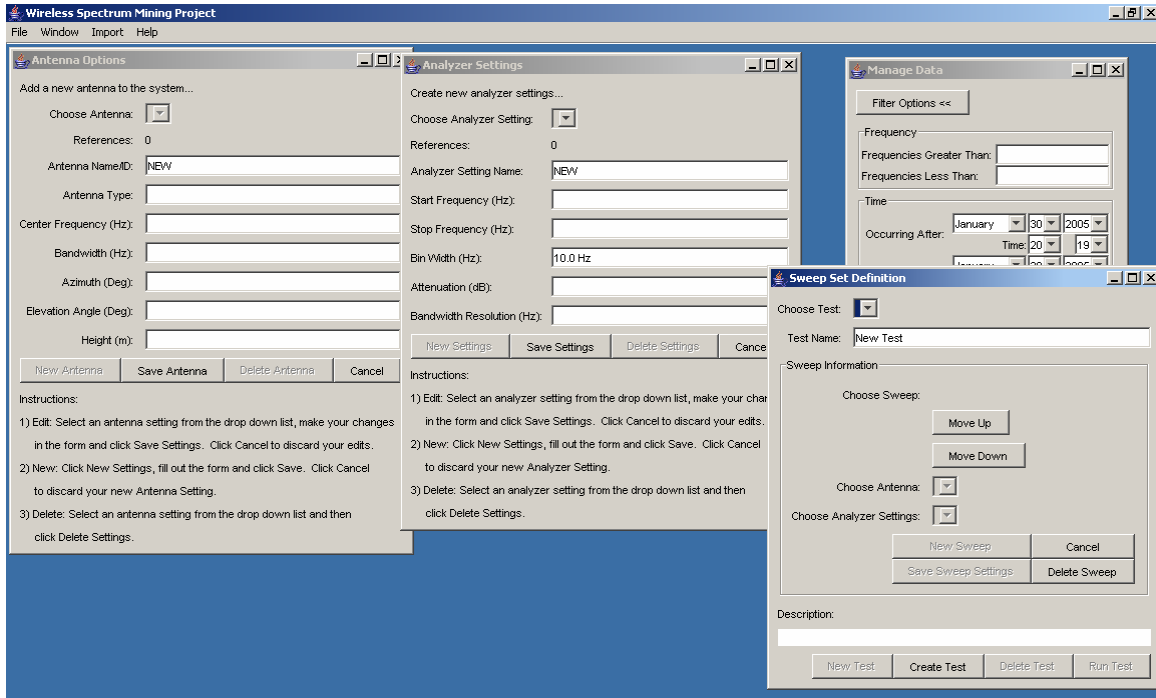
Wireless Spectrum Mining Project
File Window Import Help

Antenna Options
Add a new antenna to the system...
Choose Antenna:
References: 0
Antenna Name/ID: NEW
Antenna Type:
Center Frequency (Hz):
Bandwidth (Hz):
Azimuth (Deg):
Elevation Angle (Deg):
Height (m):
New Antenna | Save Antenna | Delete Antenna | Cancel
Instructions:
1) Edit: Select an antenna setting from the drop down list, make your changes in the form and click Save Settings. Click Cancel to discard your edits.
2) New: Click New Settings, fill out the form and click Save. Click Cancel to discard your new Antenna Setting.
3) Delete: Select an antenna setting from the drop down list and then click Delete Settings.

Analyzer Settings
Create new analyzer settings...
Choose Analyzer Setting:
References: 0
Analyzer Setting Name: NEW
Start Frequency (Hz):
Stop Frequency (Hz):
Bin Width (Hz): 10.0 Hz
Attenuation (dB):
Bandwidth Resolution (Hz):
New Settings | Save Settings | Delete Settings | Cance
Instructions:
1) Edit: Select an analyzer setting from the drop down list, make your char in the form and click Save Settings. Click Cancel to discard your edits.
2) New: Click New Settings, fill out the form and click Save. Click Cancel to discard your new Analyzer Setting.
3) Delete: Select an analyzer setting from the drop down list and then click Delete Settings.

Manage Data
Filter Options <<
Frequency
Frequencies Greater Than:
Frequencies Less Than:
Time
Occurring After: January 30 2005
Time: 20 19

Sweep Set Definition
Choose Test:
Test Name: New Test
Sweep Information
Choose Sweep:
Move Up
Move Down
Choose Antenna:
Choose Analyzer Settings:
New Sweep | Cancel
Save Sweep Settings | Delete Sweep
Description:
New Test | Create Test | Delete Test | Run Test